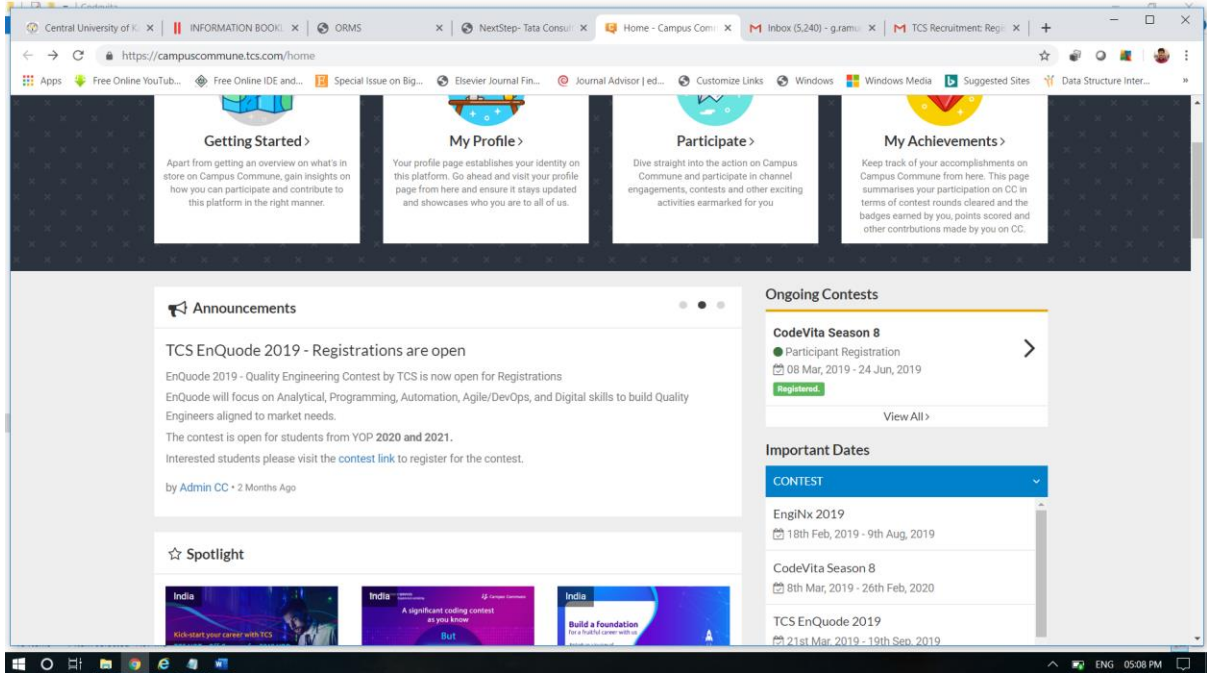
Central University of K | INFORMATION BOOKL | ORMS | NextStep- Tata Consul | Home - Campus Comm | Inbox (5,240) - g.ramu | TCS Recruitment: Regi

https://campuscommune.tcs.com/home

Apps | Free Online YouTub... | Free Online IDE and... | Special Issue on Big... | Elsevier Journal Fin... | Journal Advisor | ed... | Customize Links | Windows | Windows Media | Suggested Sites | Data Structure Inter...

Getting Started >
Apart from getting an overview on what's in store on Campus Commune, gain insights on how you can participate and contribute to this platform in the right manner.

My Profile >
Your profile page establishes your identity on this platform. Go ahead and visit your profile page from here and ensure it stays updated and showcases who you are to all of us.

Participate >
Dive straight into the action on Campus Commune and participate in channel engagements, contests and other exciting activities earmarked for you

My Achievements >
Keep track of your accomplishments on Campus Commune from here. This page summarises your participation on CC in terms of contest rounds cleared and the badges earned by you, points scored and other contrbutions made by you on CC.

Announcements

TCS EnQuode 2019 - Registrations are open

EnQuode 2019 - Quality Engineering Contest by TCS is now open for Registrations
EnQuode will focus on Analytical, Programming, Automation, Agile/DevOps, and Digital skills to build Quality Engineers aligned to market needs.
The contest is open for students from YOP **2020 and 2021.**
Interested students please visit the contest link to register for the contest.

by Admin CC • 2 Months Ago

Spotlight

India
Kick-start your career with TCS

India
Campus Commune
A significant coding contest as you know
But

India
Build a foundation
for a fruitful career with us

Ongoing Contests

CodeVita Season 8
Participant Registration
08 Mar, 2019 - 24 Jun, 2019
Registered.

View All >

Important Dates

CONTEST

EngiNx 2019
18th Feb, 2019 - 9th Aug, 2019

CodeVita Season 8
8th Mar, 2019 - 26th Feb, 2020

TCS EnQuode 2019
21st Mar, 2019 - 19th Sep, 2019

ENG 05:08 PM